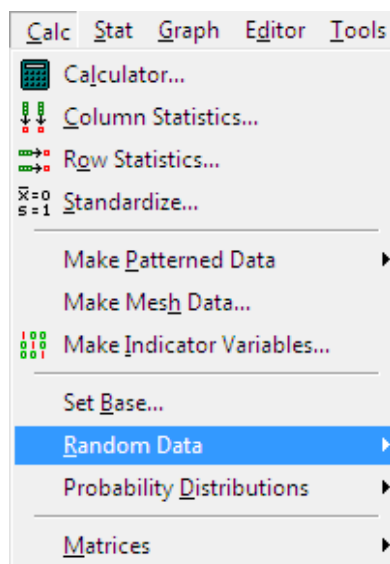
Calc Stat Graph Editor Tools

Calculator...
Column Statistics...
Row Statistics...
$\bar{x}=0$ $s=1$ Standardize...

Make Patterned Data
Make Mesh Data...
Make Indicator Variables...

Set Base...
Random Data
Probability Distributions

Matrices